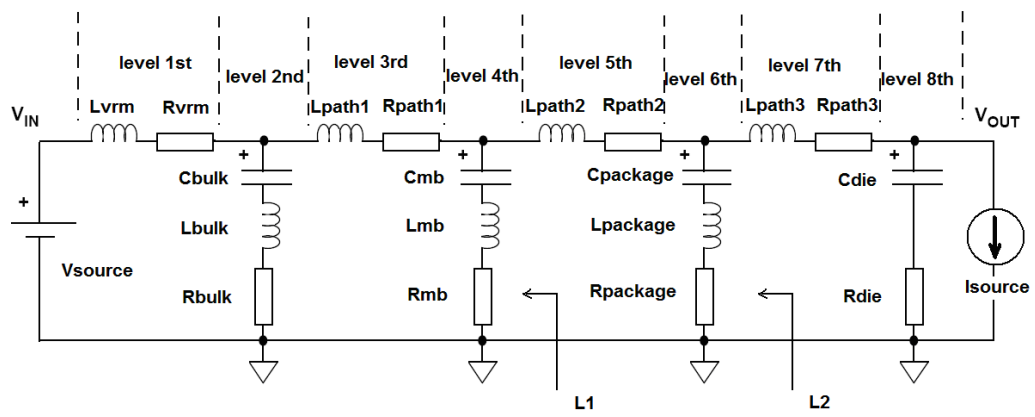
level 1st
level 2nd
level 3rd
level 4th
level 5th
level 6th
level 7th
level 8th

$V_{IN}$
Lvrm
Rvrm
Lpath1
Rpath1
Lpath2
Rpath2
Lpath3
Rpath3
$V_{OUT}$

+
Cbulk
Lbulk
Rbulk
+
Cmb
Lmb
Rmb
+
Cpackage
Lpackage
Rpackage
+
Cdie
Rdie

+
Vsource
Isource

L1
L2